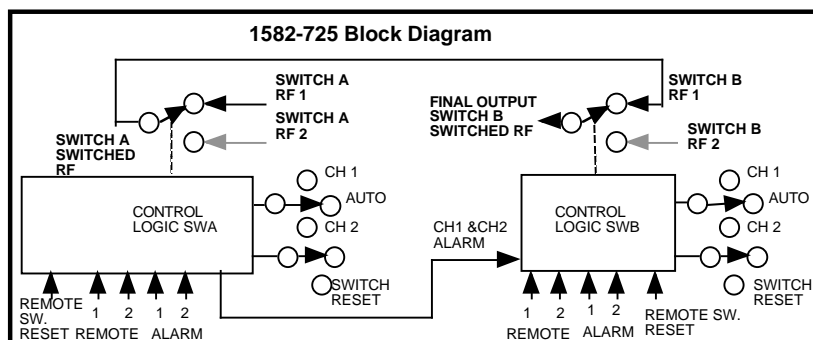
1582-725 Block Diagram

SWITCH A RF 1

SWITCH A RF 2

SWITCH A SWITCHED RF

FINAL OUTPUT SWITCH B SWITCHED RF

SWITCH B RF 1

SWITCH B RF 2

CONTROL LOGIC SWA

CH 1

AUTO

CH 2

SWITCH RESET

CH1 &CH2 ALARM

CONTROL LOGIC SWB

CH 1

AUTO

CH 2

SWITCH RESET

REMOTE SW. RESET

1 2 REMOTE

1 2 ALARM

1 2 REMOTE

1 2 ALARM

REMOTE SW. RESET